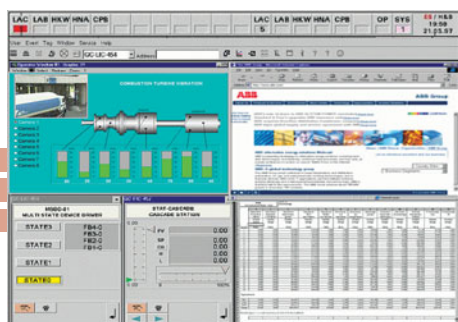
LAC LAB HKW HNA CPB

LAC LAB HKW HNA CPB

5

OP SYS

1

19:58

21.05.97

View Event Tag Window Service Help

GC UIC 454

COMBUSTION TURBINE VIBRATION

ABB

ABB Group

MSDD-01

MULTI STATE DEVICE DRIVER

STATE3

FB4-0

FB3-0

STATE2

FB2-0

FB1-0

STATE1

STATE0

GC UIC 454

STAP-CASCADE

CASCADE STATION

PV 0.00

SP 0.00

OV 0.00

W 0.00

0.00

0%

100%